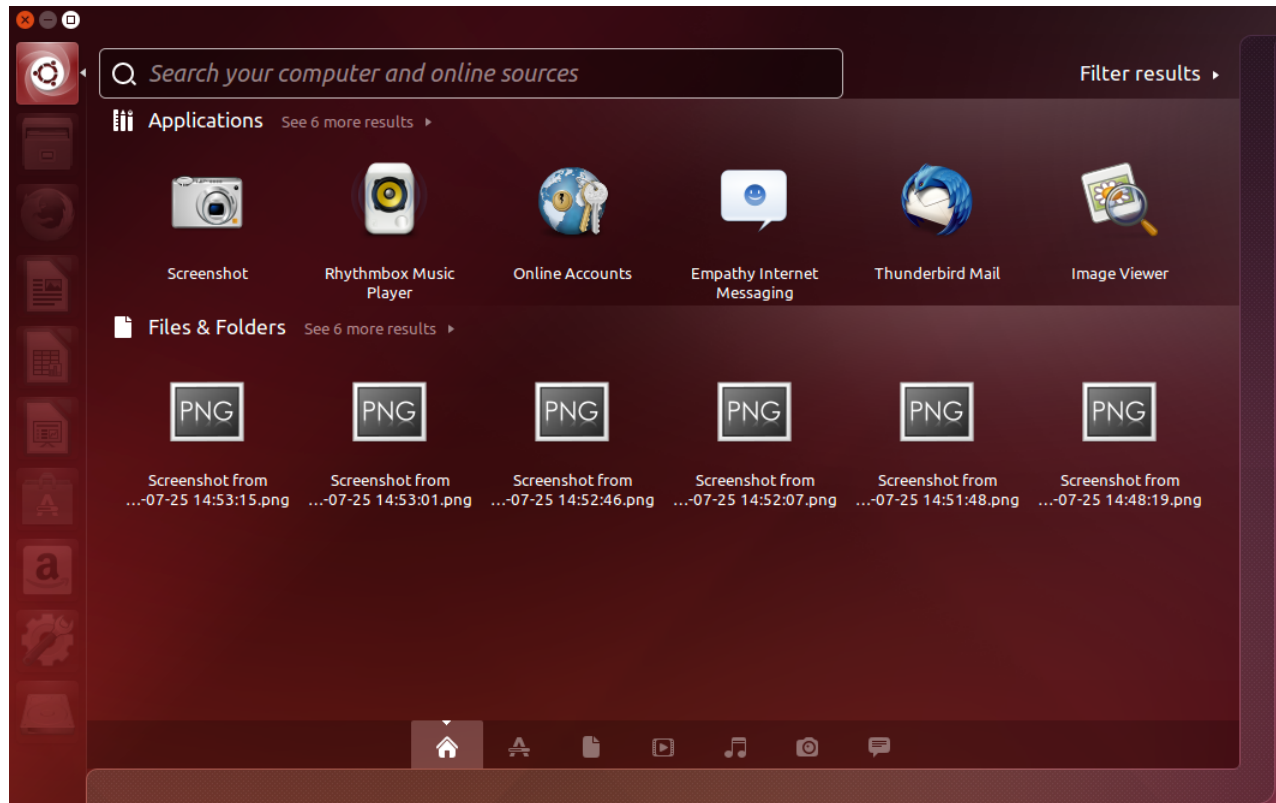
Search your computer and online sources

Filter results

Applications See 6 more results

Screenshot

Rhythmbox Music Player

Online Accounts

Empathy Internet Messaging

Thunderbird Mail

Image Viewer

Files & Folders See 6 more results

PNG

Screenshot from ...-07-25 14:53:15.png

PNG

Screenshot from ...-07-25 14:53:01.png

PNG

Screenshot from ...-07-25 14:52:46.png

PNG

Screenshot from ...-07-25 14:52:07.png

PNG

Screenshot from ...-07-25 14:51:48.png

PNG

Screenshot from ...-07-25 14:48:19.png